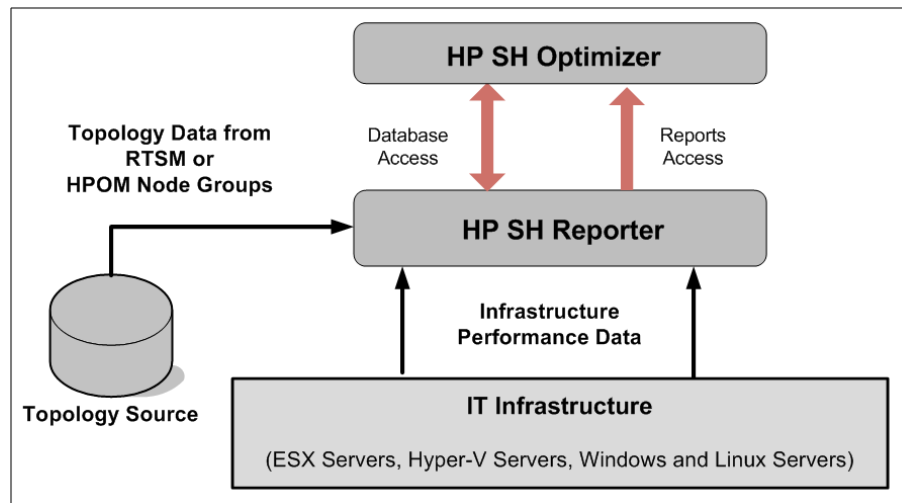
HP SH Optimizer

Topology Data from RTSM or HPOM Node Groups

Database Access

Reports Access

HP SH Reporter

Infrastructure Performance Data

Topology Source

IT Infrastructure

(ESX Servers, Hyper-V Servers, Windows and Linux Servers)